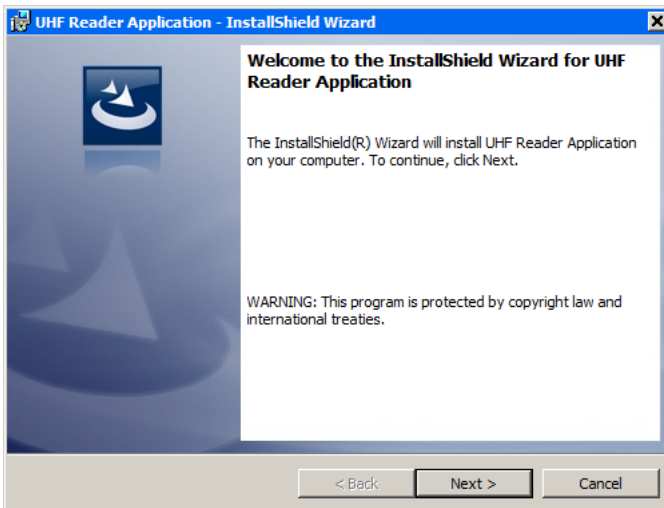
UHF Reader Application - InstallShield Wizard

Welcome to the InstallShield Wizard for UHF Reader Application

The InstallShield(R) Wizard will install UHF Reader Application on your computer. To continue, click Next.

WARNING: This program is protected by copyright law and international treaties.

< Back
Next >
Cancel